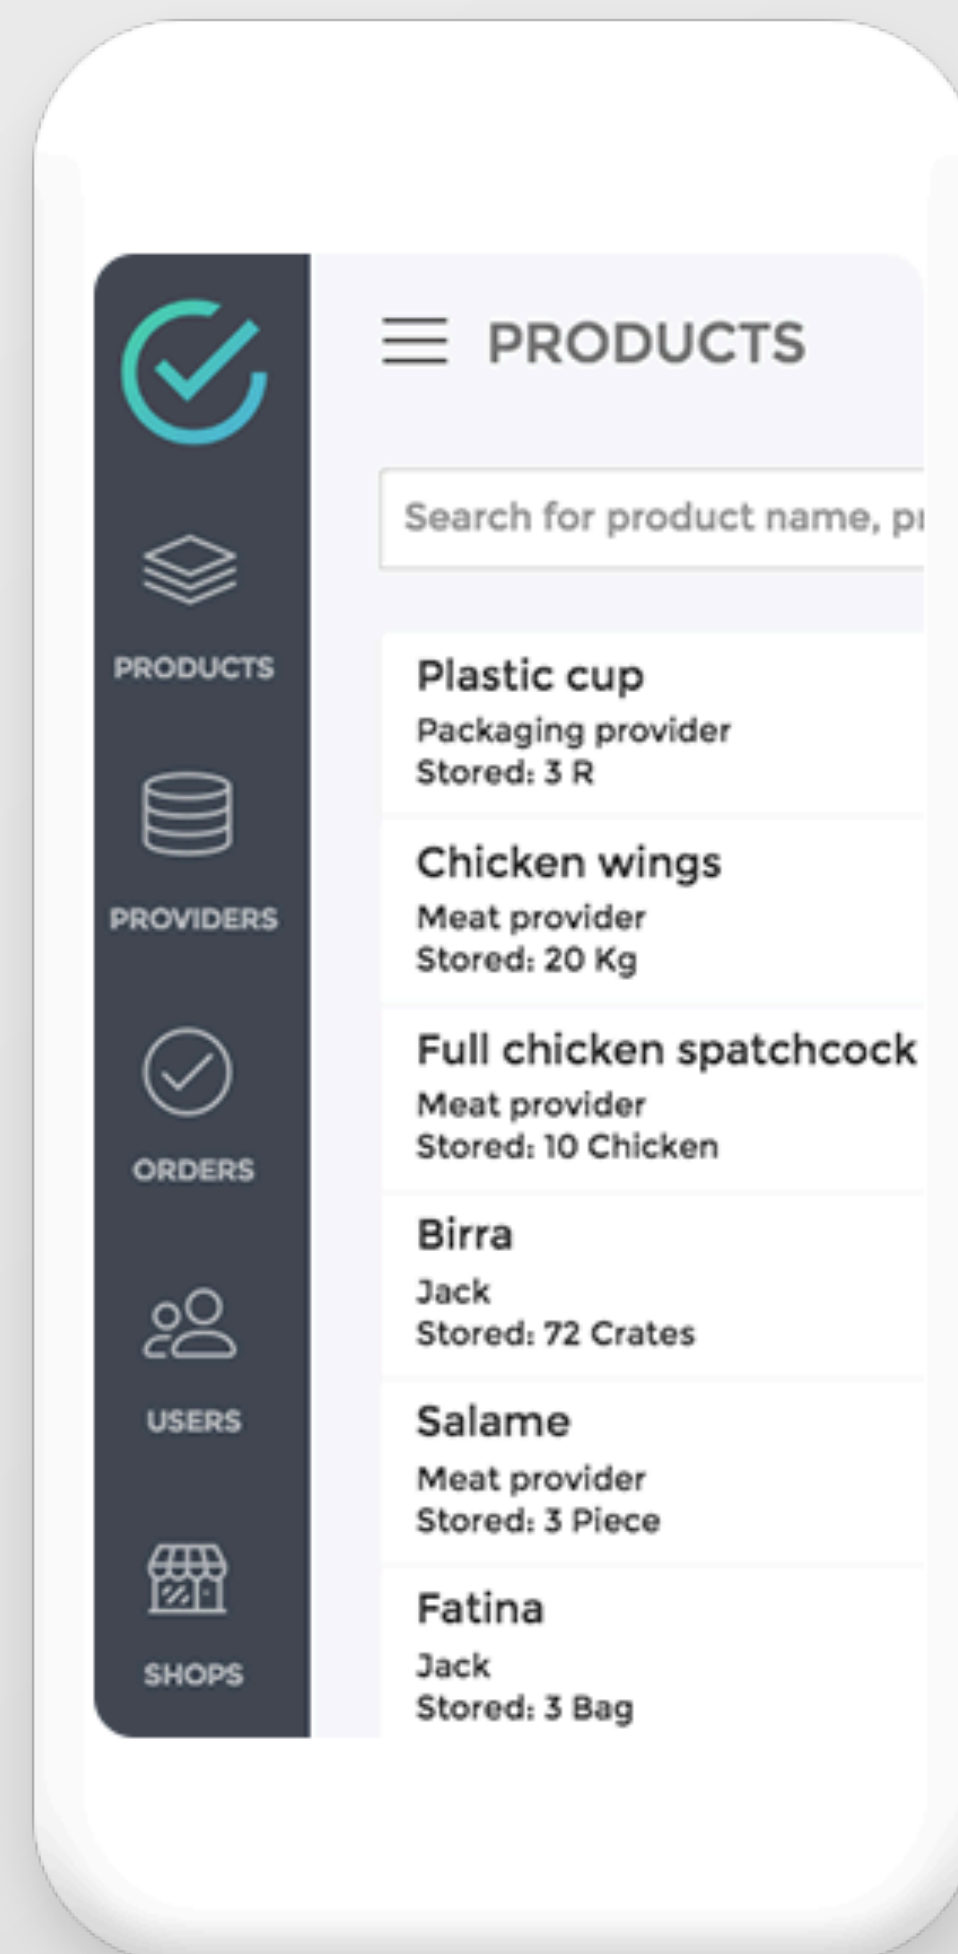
PRODUCTS

PROVIDERS

ORDERS

USERS

SHOPS

PRODUCTS

Search for product name, p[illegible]

Plastic cup
Packaging provider
Stored: 3 R

Chicken wings
Meat provider
Stored: 20 Kg

Full chicken spatchcock
Meat provider
Stored: 10 Chicken

Birra
Jack
Stored: 72 Crates

Salame
Meat provider
Stored: 3 Piece

Fatina
Jack
Stored: 3 Bag